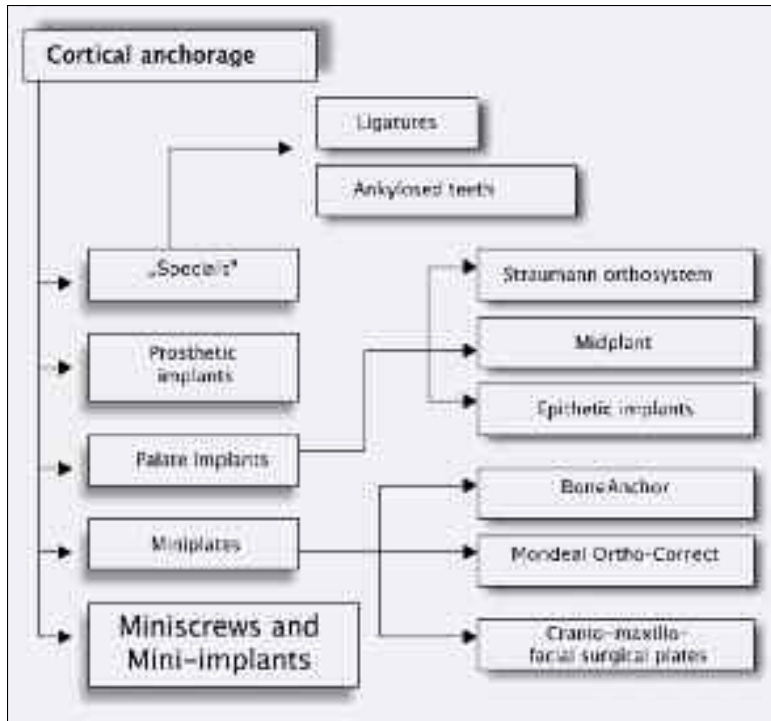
Cortical anchorage

Ligatures

Ankylosed teeth

„Specials"

Straumann orthosystem

Prosthetic implants

Midplant

Epithetic implants

Palate implants

BoneAnchor

Miniplates

Mondeal Ortho-Correct

Miniscrews and Mini-implants

Cranio-maxillo-facial surgical plates